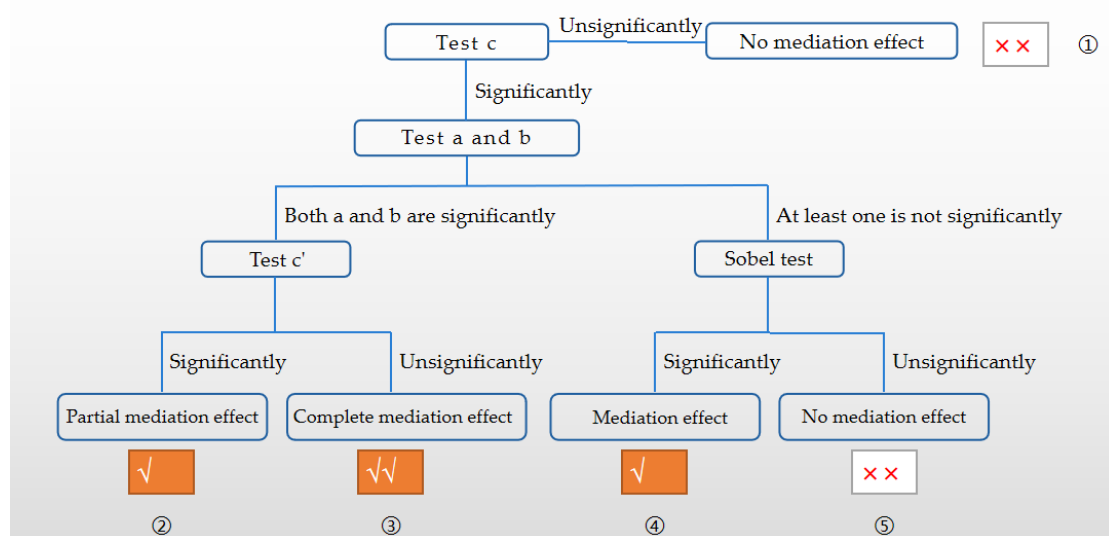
Test c

Unsignificantly

No mediation effect

× ×

①

Significantly

Test a and b

Both a and b are significantly

At least one is not significantly

Test c'

Sobel test

Significantly

Unsignificantly

Significantly

Unsignificantly

Partial mediation effect

Complete mediation effect

Mediation effect

No mediation effect

√

√√

√

× ×

②

③

④

⑤